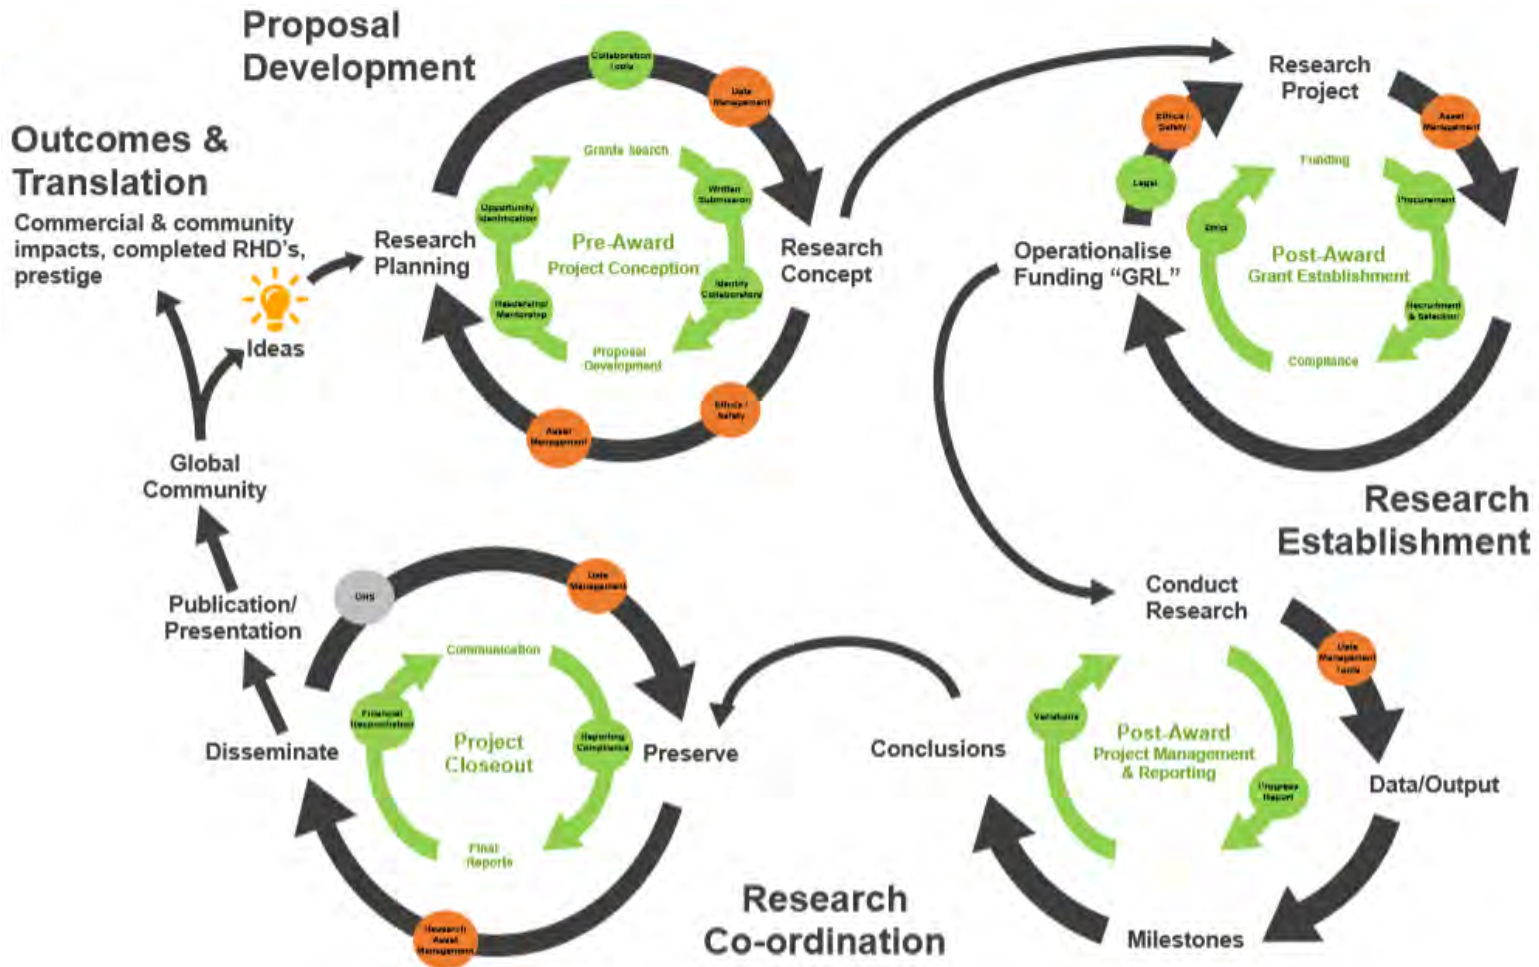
Proposal Development

Outcomes & Translation

Commercial & community impacts, completed RHD's, prestige

Ideas

Global Community

Publication/ Presentation

Research Planning

Collaboration tools

Data Management

Grants Search

Opportunity Identification

Written Submission

Pre-Award
Project Conception

Identify Collaborators

Leadership/ Mentorship

Proposal Development

Ethics / Safety

Asset Management

Research Concept

Research Project

Ethics / Safety

Asset Management

Legal

Funding

Procurement

Ethics

Post-Award
Grant Establishment

Operationalise Funding "GRL"

Recruitment & Selection

Compliance

Research Establishment

Conduct Research

Data Management Tools

Variations

Post-Award
Project Management & Reporting

Progress Report

Data/Output

Conclusions

Milestones

OHS

Data Management

Communication

Financial Reconciliation

Reporting Compliance

Project Closeout

Disseminate

Preserve

Final Reports

Research Asset Management

Research Co-ordination